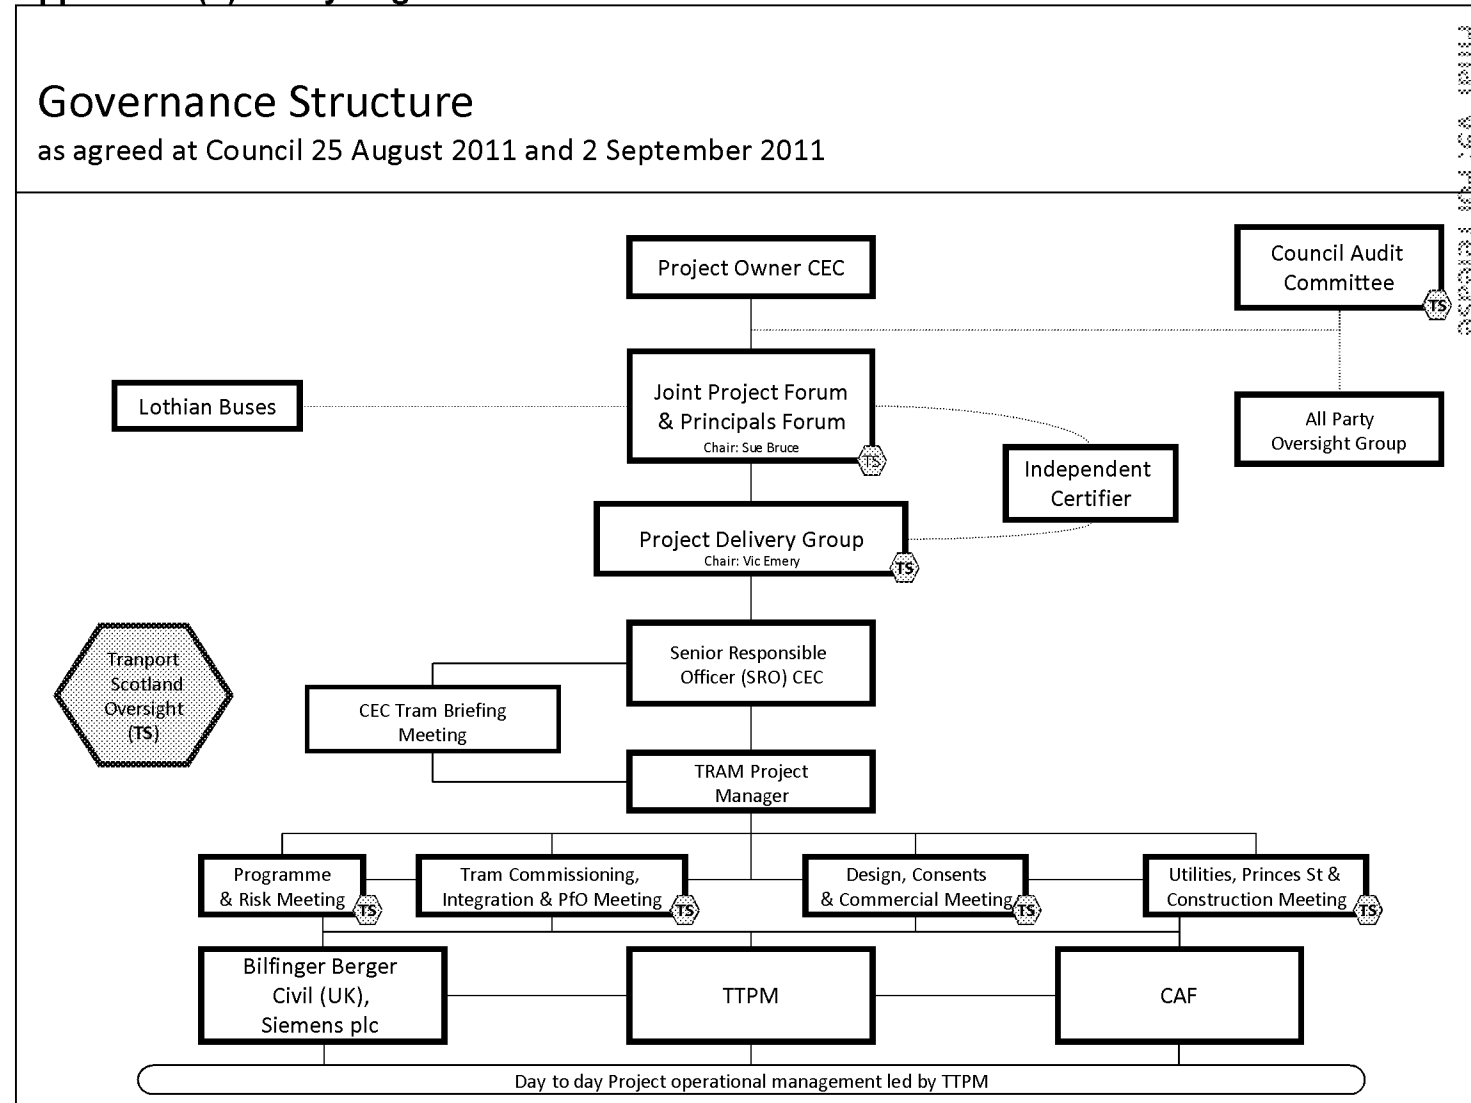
Governance Structure
as agreed at Council 25 August 2011 and 2 September 2011

Project Owner CEC

Council Audit Committee TS

Lothian Buses

Joint Project Forum & Principals Forum
Chair: Sue Bruce TS

All Party Oversight Group

Independent Certifier

Project Delivery Group
Chair: Vic Emery TS

Tranport Scotland Oversight (TS)

Senior Responsible Officer (SRO) CEC

CEC Tram Briefing Meeting

TRAM Project Manager

Programme & Risk Meeting TS

Tram Commissioning, Integration & PfO Meeting TS

Design, Consents & Commercial Meeting TS

Utilities, Princes St & Construction Meeting TS

Bilfinger Berger Civil (UK), Siemens plc

TTPM

CAF

Day to day Project operational management led by TTPM

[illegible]